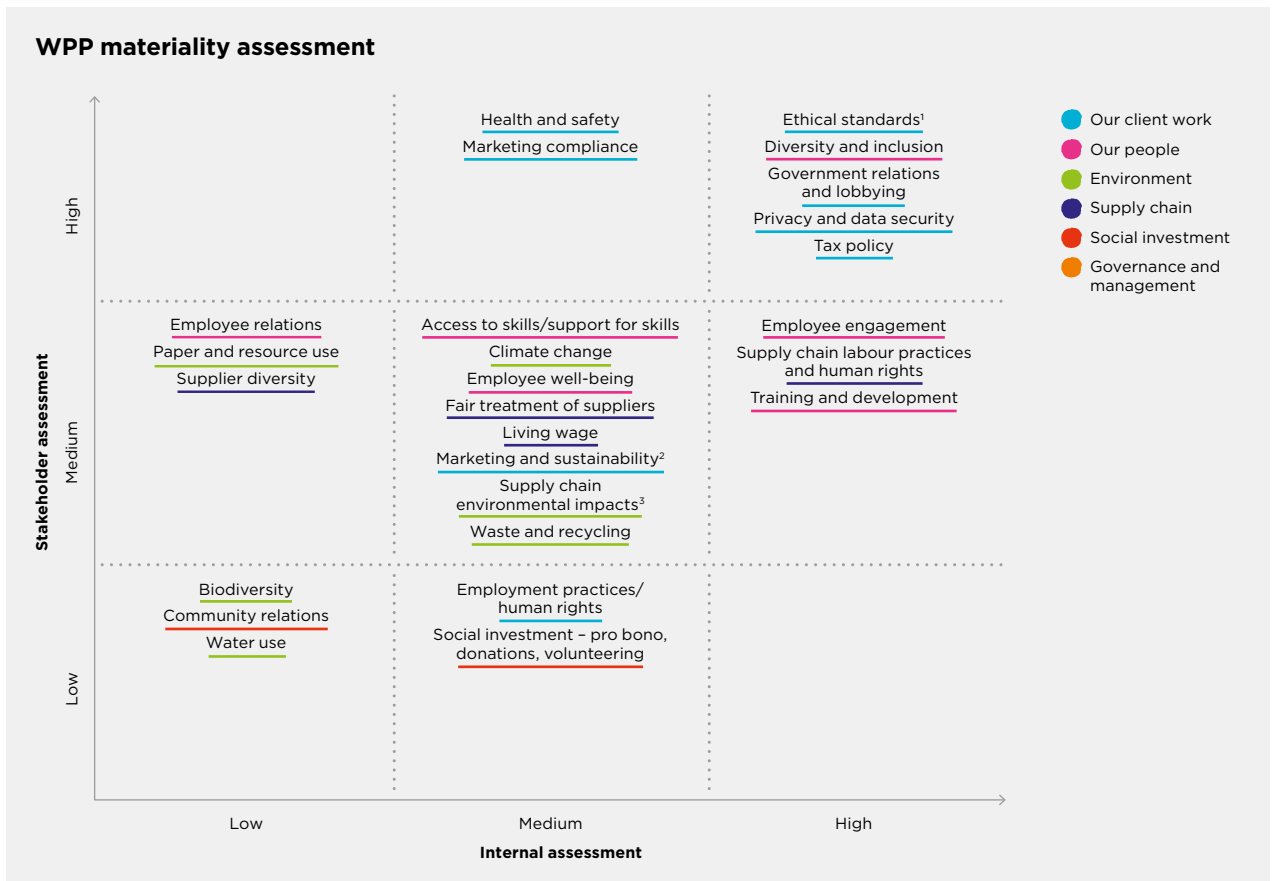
WPP materiality assessment

Our client work
Our people
Environment
Supply chain
Social investment
Governance and management

Stakeholder assessment

High

Health and safety
Marketing compliance

Ethical standards$^1$
Diversity and inclusion
Government relations and lobbying
Privacy and data security
Tax policy

Medium

Employee relations
Paper and resource use
Supplier diversity

Access to skills/support for skills
Climate change
Employee well-being
Fair treatment of suppliers
Living wage
Marketing and sustainability$^2$
Supply chain environmental impacts$^3$
Waste and recycling

Employee engagement
Supply chain labour practices and human rights
Training and development

Low

Biodiversity
Community relations
Water use

Employment practices/ human rights
Social investment – pro bono, donations, volunteering

Low
Medium
High
Internal assessment